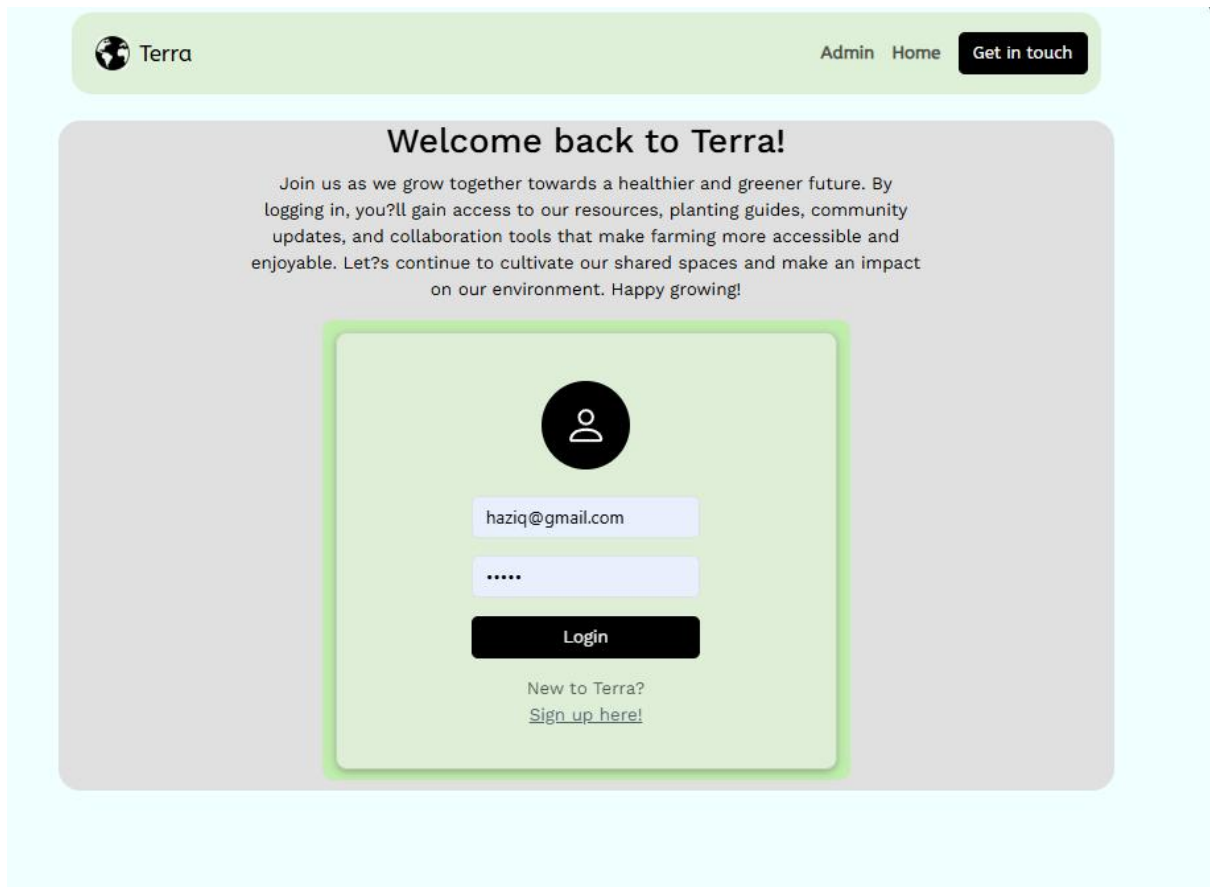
Terra

Admin Home Get in touch

Welcome back to Terra!

Join us as we grow together towards a healthier and greener future. By logging in, you?ll gain access to our resources, planting guides, community updates, and collaboration tools that make farming more accessible and enjoyable. Let?s continue to cultivate our shared spaces and make an impact on our environment. Happy growing!

haziq@gmail.com

•••••

Login

New to Terra?
Sign up here!